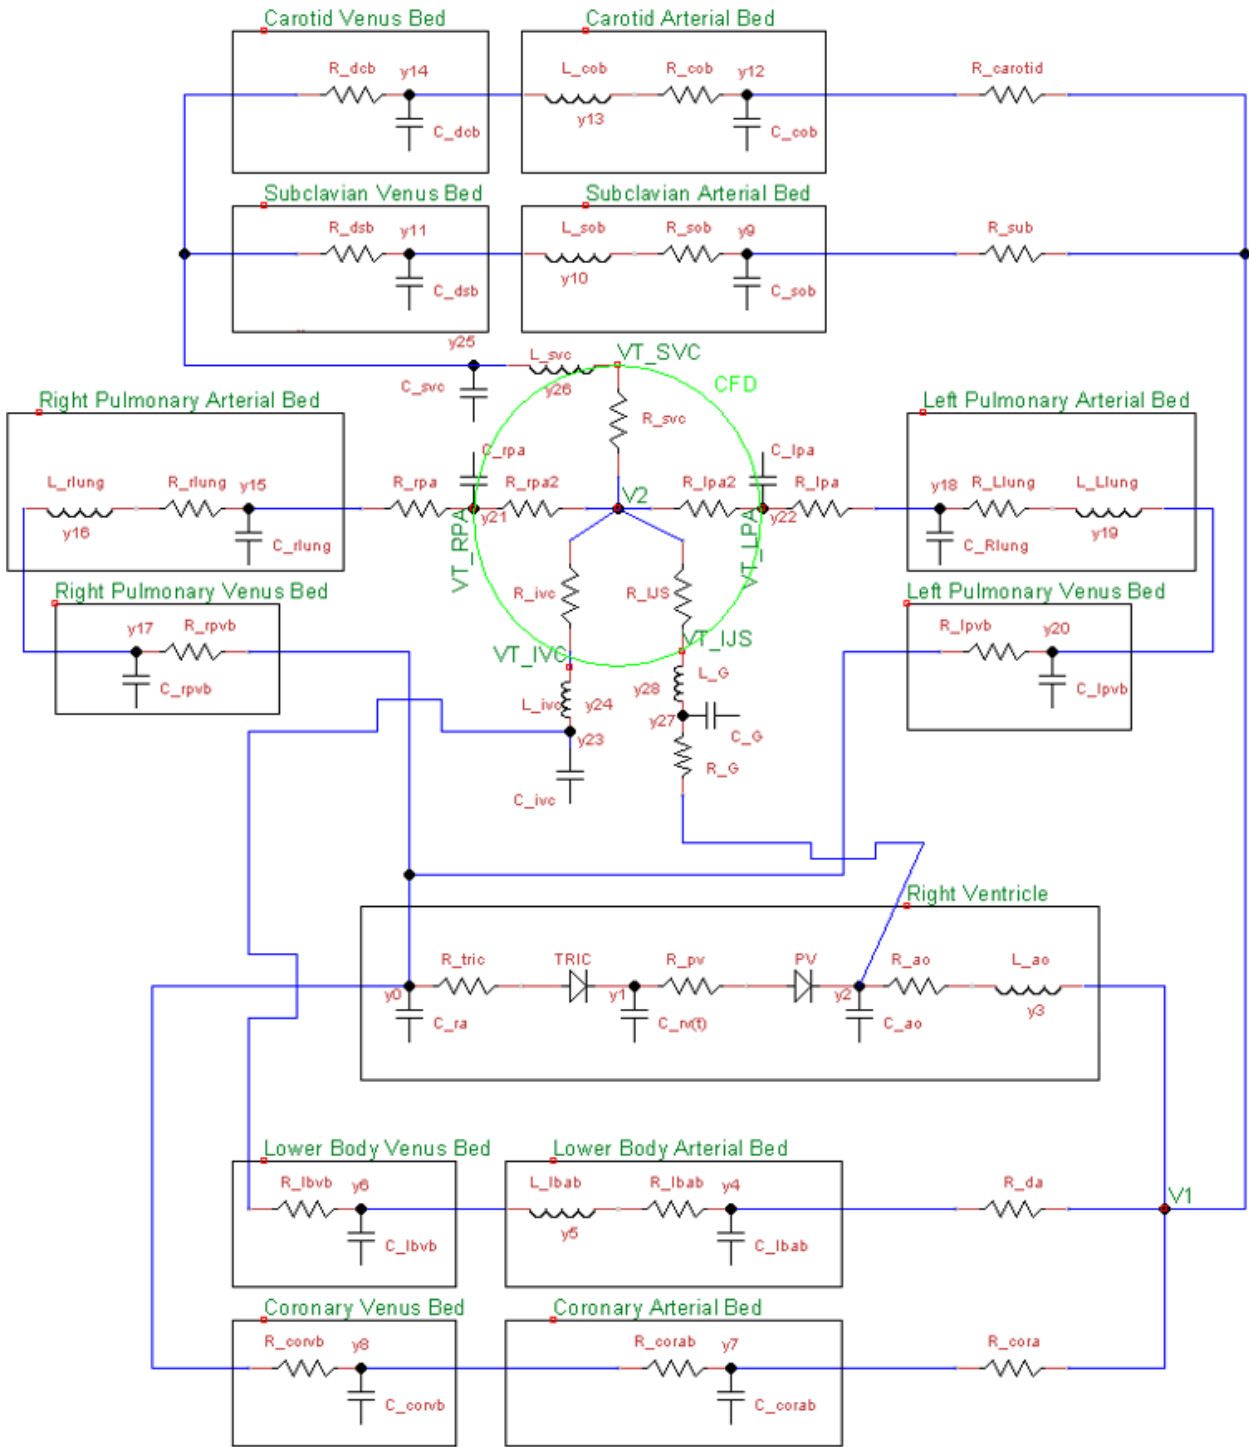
Carotid Venus Bed
R_dcb
y14
C_dcb

Carotid Arterial Bed
L_cob
R_cob
y12
y13
C_cob

R_carotid

Subclavian Venus Bed
R_dsb
y11
C_dsb

Subclavian Arterial Bed
L_sob
R_sob
y9
y10
C_sob

R_sub

y25
L_svc
VT_SVC
C_svc
y26
CFD
R_svc

Right Pulmonary Arterial Bed
L_rlung
R_rlung
y15
y16
C_rlung

C_rpa
R_rpa
R_rpa2
y21
VT_RPA
V2
R_lpa2
C_lpa
R_lpa
y22
VT_LPA

Left Pulmonary Arterial Bed
y18
R_Llung
L_Llung
y19
C_Rlung

Right Pulmonary Venus Bed
y17
R_rpvb
C_rpvb

R_ivc
R_IJS

Left Pulmonary Venus Bed
R_lpvb
y20
C_lpvb

VT_IVC
VT_IJS
L_G
y28
L_ivc
y24
y27
y23
C_G
R_G
C_ivc

Right Ventricle
R_tric
TRIC
R_pv
PV
R_ao
L_ao
y0
y1
y2
y3
C_ra
C_rv(t)
C_ao

Lower Body Venus Bed
R_lbvb
y6
C_lbvb

Lower Body Arterial Bed
L_lbab
R_lbab
y4
y5
C_lbab

R_da
V1

Coronary Venus Bed
R_corvb
y8
C_corvb

Coronary Arterial Bed
R_corab
y7
C_corab

R_cora